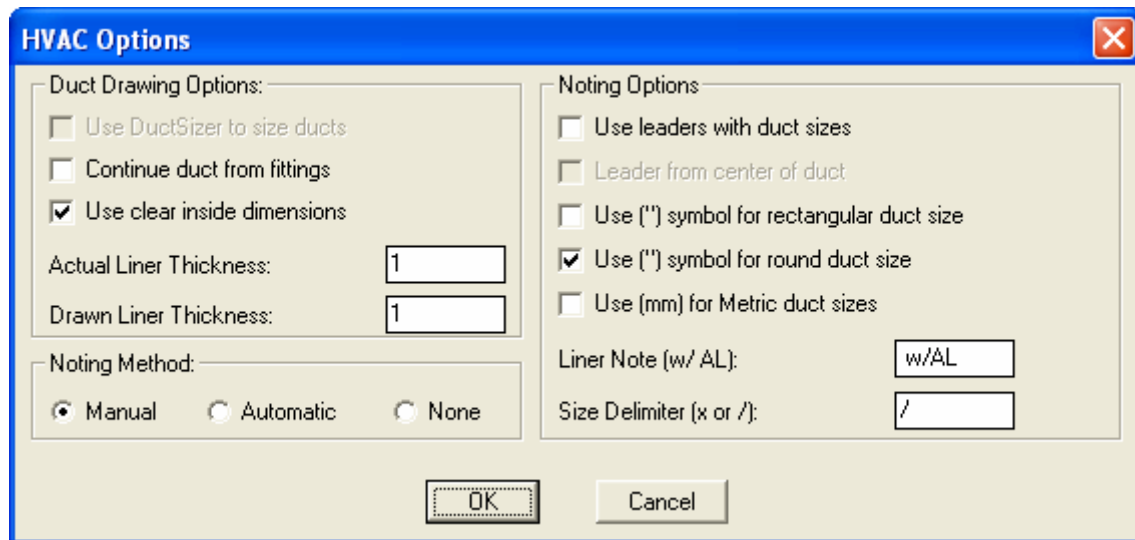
HVAC Options

Duct Drawing Options:

Use DuctSizer to size ducts

Continue duct from fittings

Use clear inside dimensions

Actual Liner Thickness: 1

Drawn Liner Thickness: 1

Noting Method:

Manual Automatic None

Noting Options

Use leaders with duct sizes

Leader from center of duct

Use (") symbol for rectangular duct size

Use (") symbol for round duct size

Use (mm) for Metric duct sizes

Liner Note (w/ AL): w/AL

Size Delimiter (x or /): /

OK

Cancel